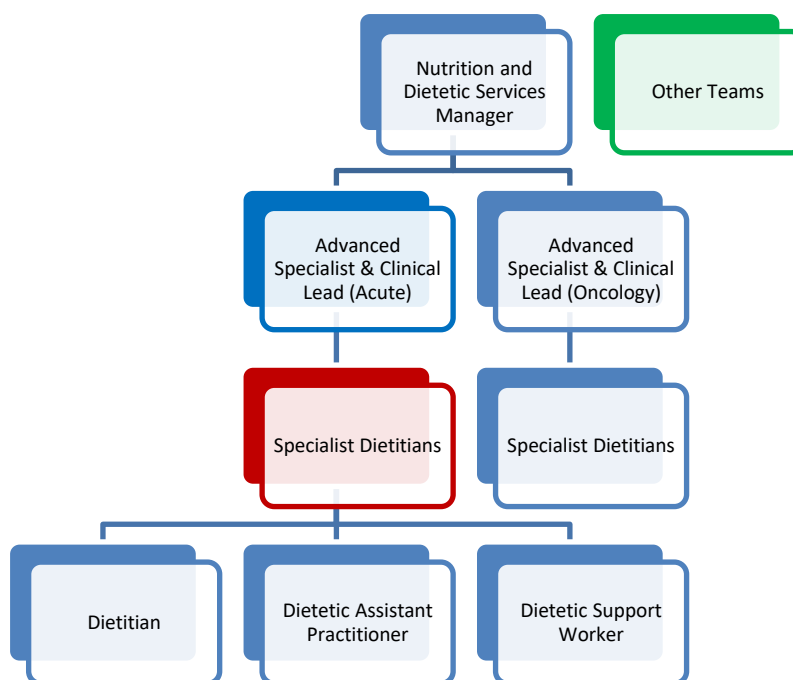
Nutrition and Dietetic Services Manager

Other Teams

Advanced Specialist & Clinical Lead (Acute)

Advanced Specialist & Clinical Lead (Oncology)

Specialist Dietitians

Specialist Dietitians

Dietitian

Dietetic Assistant Practitioner

Dietetic Support Worker